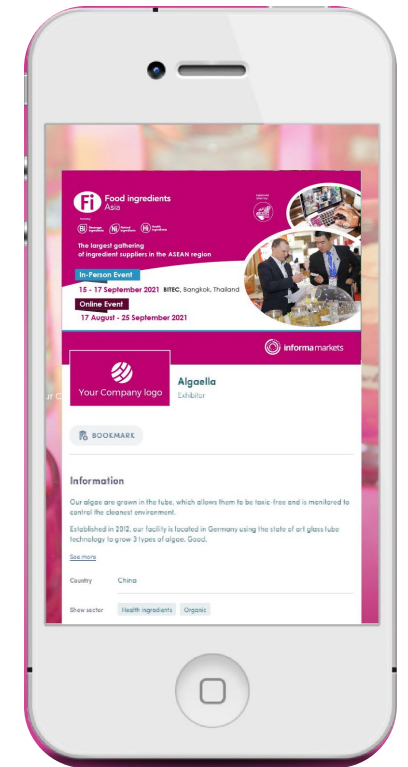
Fi Food ingredients Asia

The largest gathering of ingredient suppliers in the ASEAN region

In-Person Event

15 - 17 September 2021 BITEC, Bangkok, Thailand

Online Event

17 August - 25 September 2021

informa markets

Your Company logo

Algaelia

Exhibitor

BOOKMARK

Information

Our algae are grown in the tube, which allows them to be toxic-free and is monitored to control the cleanest environment.

Established in 2012, our facility is located in Germany using the state of art glass tube technology to grow 3 types of algae. Good.

See more

Country China

Show sector Health ingredients Organic